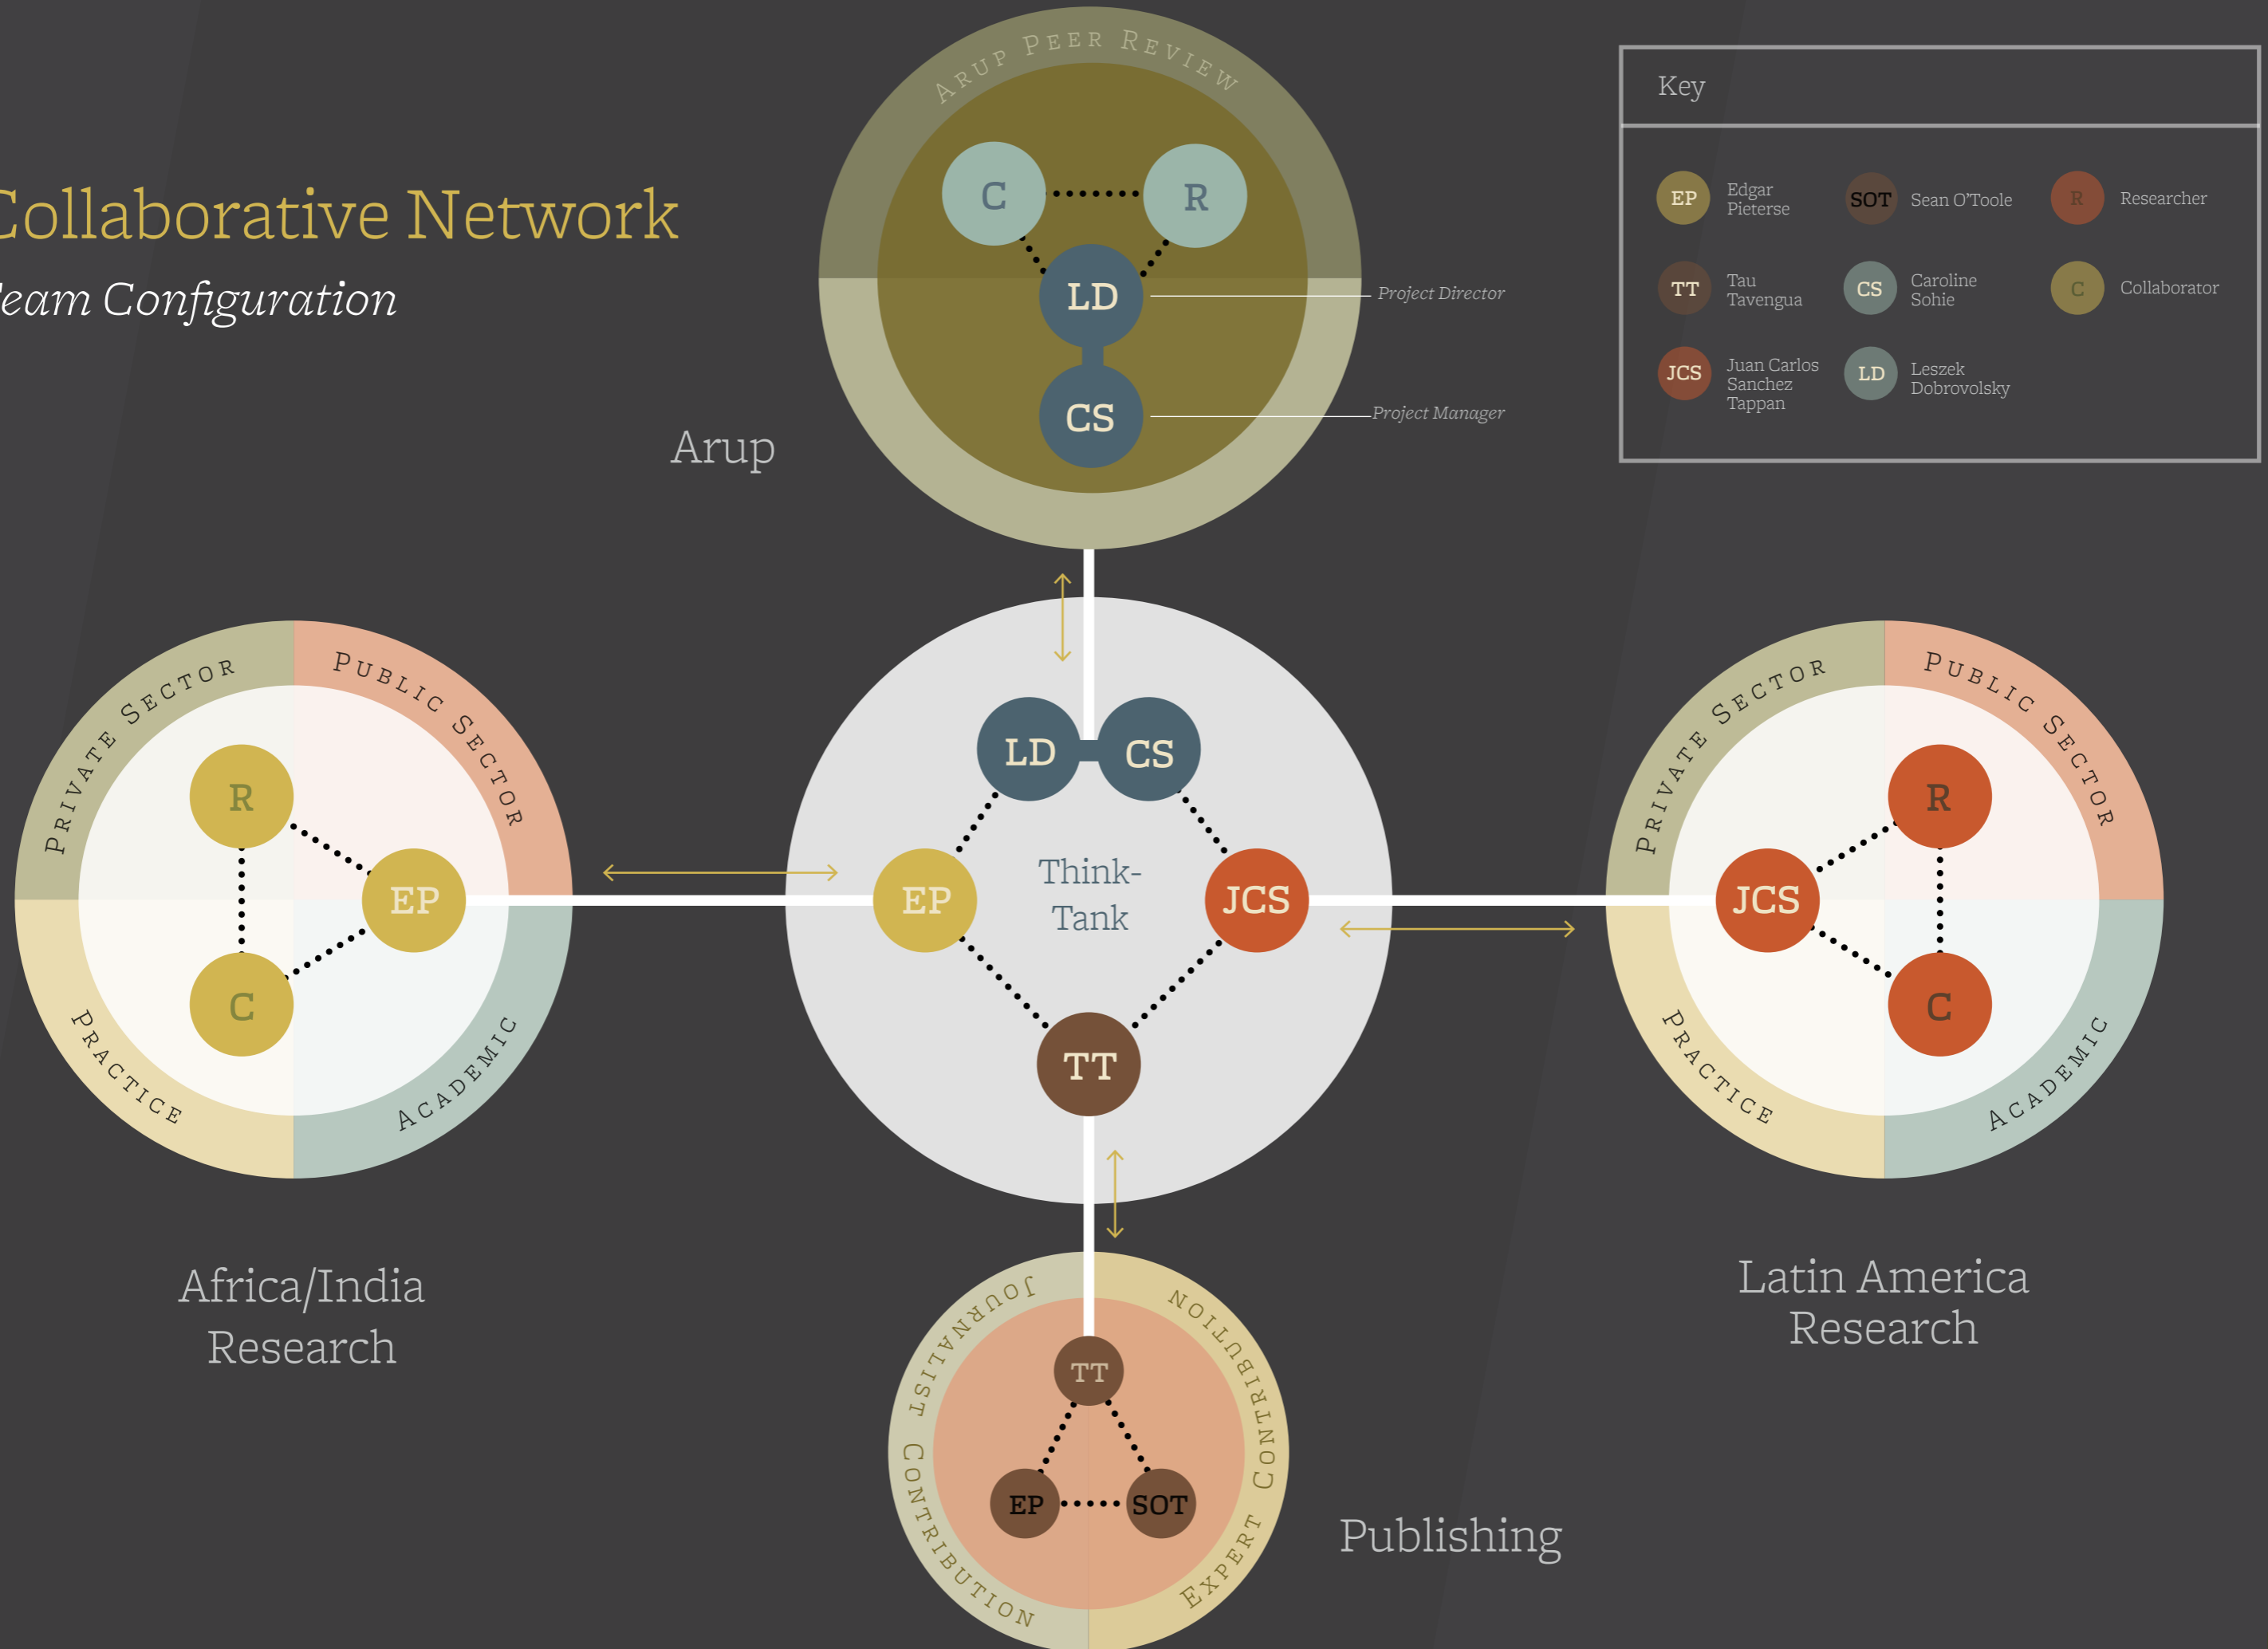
Collaborative Network
Team Configuration

Arup Peer Review
C R
LD Project Director
CS Project Manager
Arup

Key
EP Edgar Pieterse
SOT Sean O'Toole
R Researcher
TT Tau Tavengua
CS Caroline Sohie
C Collaborator
JCS Juan Carlos Sanchez Tappan
LD Leszek Dobrovolsky

Private Sector
Public Sector
Practice
Academic
R
EP
C
Africa/India Research

LD CS
Think-Tank
EP
JCS
TT

Private Sector
Public Sector
Practice
Academic
R
JCS
C
Latin America Research

Journalist Contribution
Expert Contribution
TT
EP SOT
Publishing